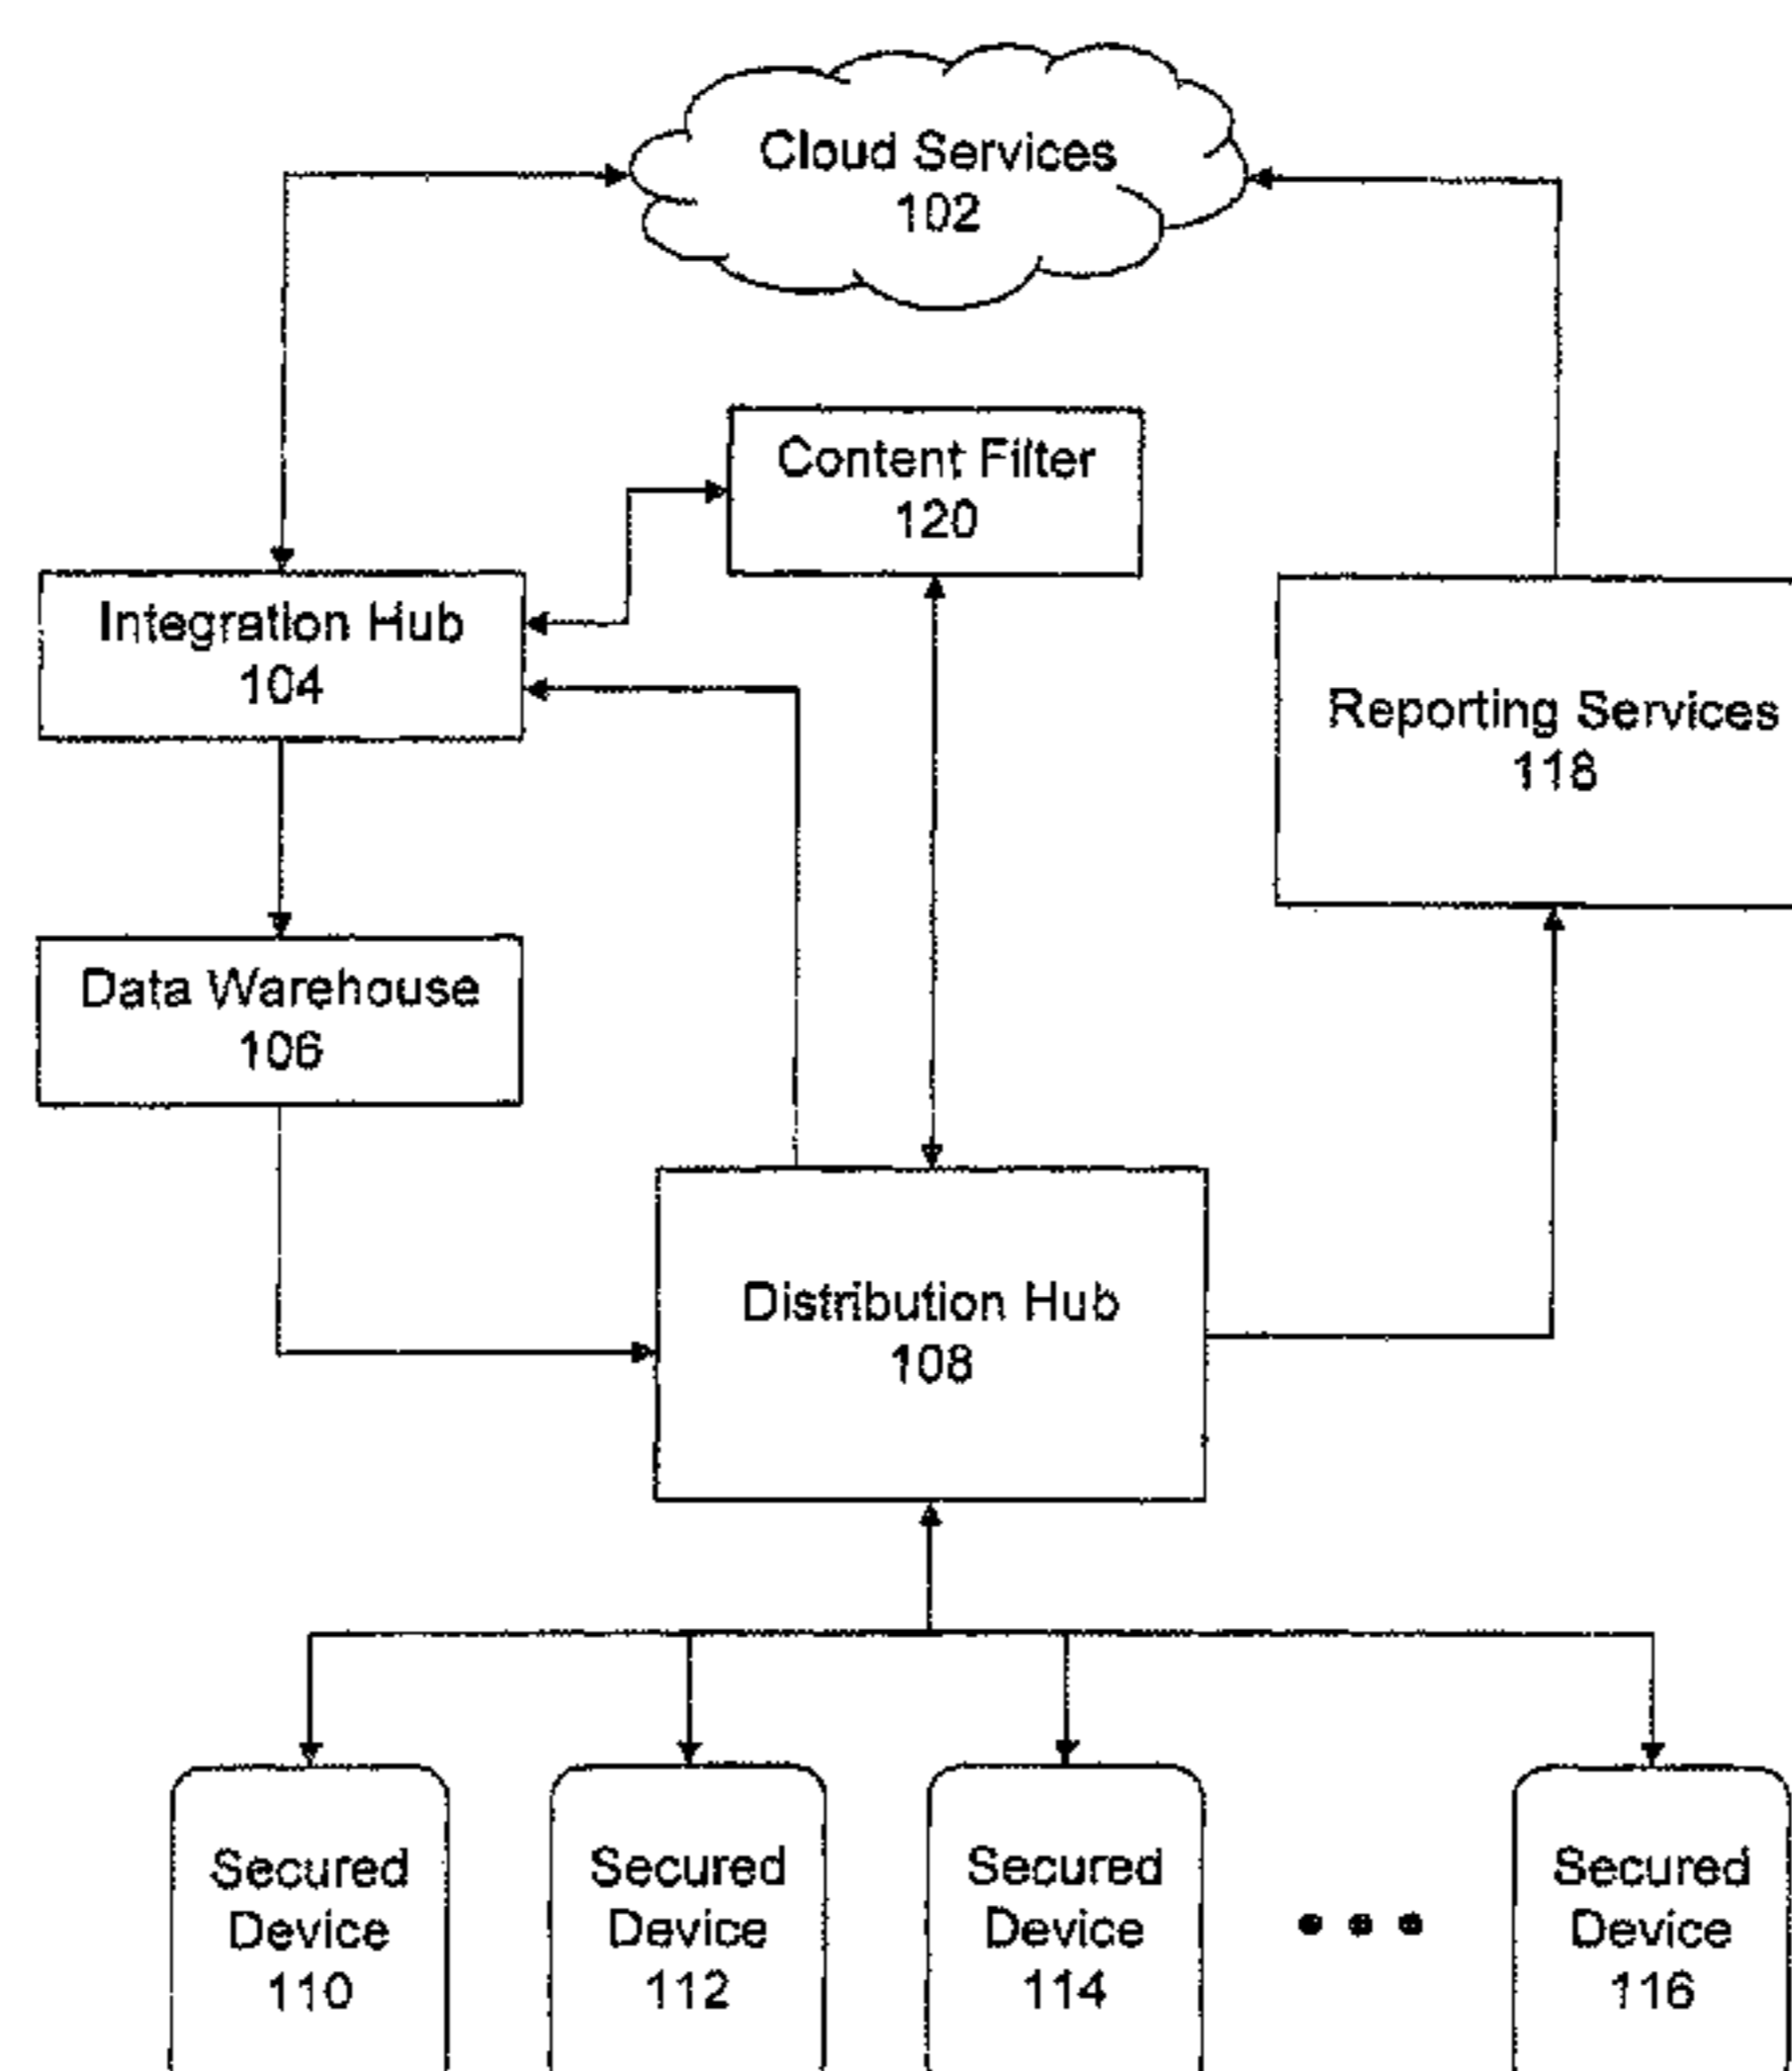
Cloud Services
102

Content Filter
120

Integration Hub
104

Reporting Services
118

Data Warehouse
106

Distribution Hub
108

Secured Device
110

Secured Device
112

Secured Device
114

• • •

Secured Device
116